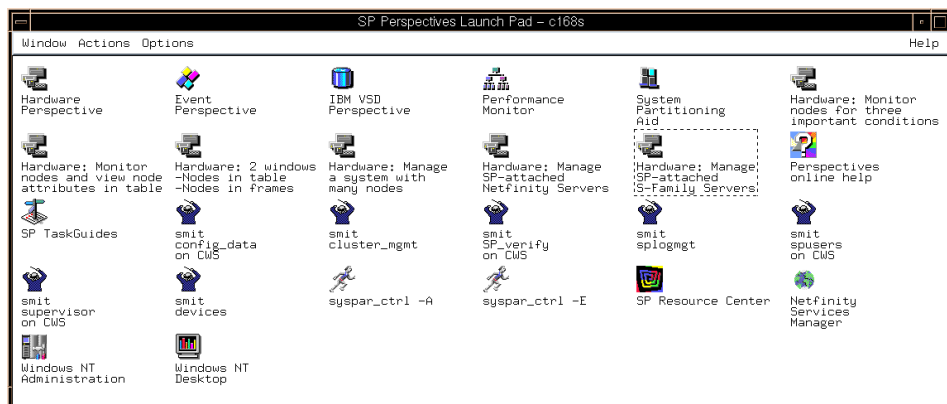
SP Perspectives Launch Pad – c168s

Window Actions Options

Help

Hardware Perspective

Event Perspective

IBM VSD Perspective

Performance Monitor

System Partitioning Aid

Hardware: Monitor nodes for three important conditions

Hardware: Monitor nodes and view node attributes in table

Hardware: 2 windows -Nodes in table -Nodes in frames

Hardware: Manage a system with many nodes

Hardware: Manage SP-attached Netfinity Servers

Hardware: Manage SP-attached S-Family Servers

Perspectives online help

SP TaskGuides

smit config_data on CWS

smit cluster_mgmt

smit SP_verify on CWS

smit splogmgt

smit spusers on CWS

smit supervisor on CWS

smit devices

syspar_ctrl -A

syspar_ctrl -E

SP Resource Center

Netfinity Services Manager

Windows NT Administration

Windows NT Desktop